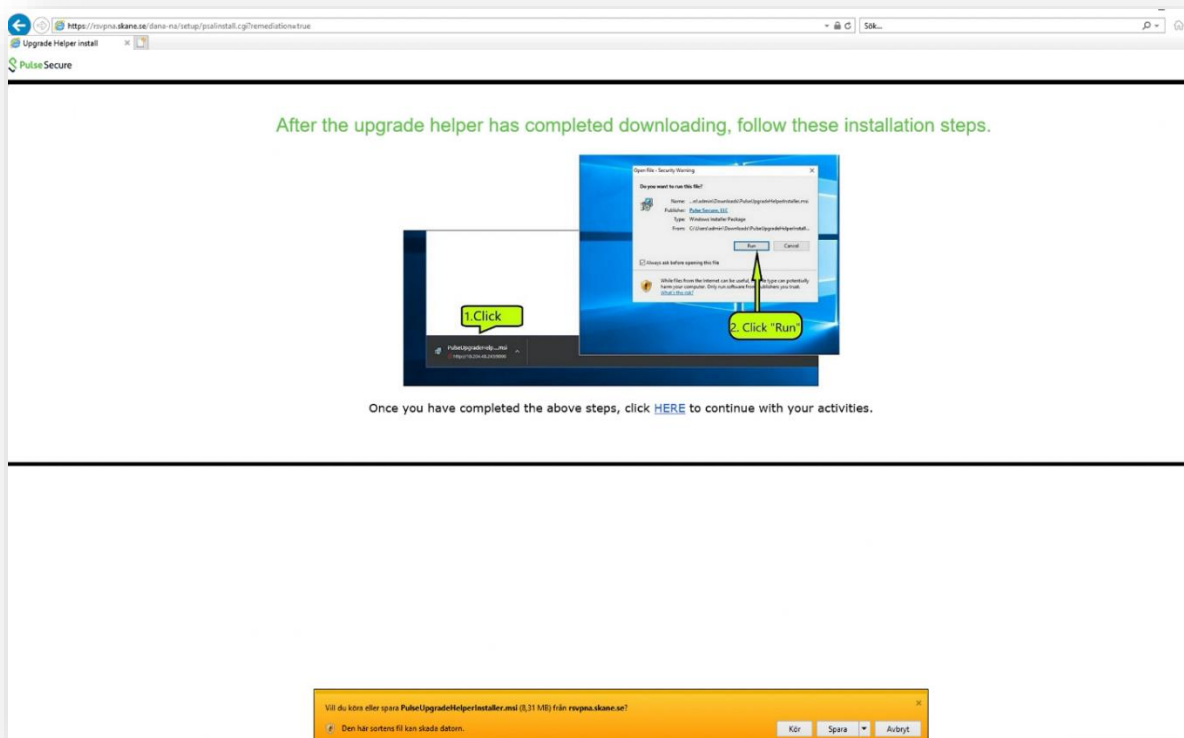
https://rsvpna.skane.se/dana-na/setup/psalinstall.cgi?remediation=true

Sök...

Upgrade Helper install

Pulse Secure

After the upgrade helper has completed downloading, follow these installation steps.

Open File - Security Warning

Do you want to run this file?

Name: ...rs\admin\Downloads\PulseUpgradeHelperInstaller.msi
Publisher: Pulse Secure, LLC
Type: Windows Installer Package
From: C:\Users\admin\Downloads\PulseUpgradeHelperInstall...

Run Cancel

Always ask before opening this file

While files from the Internet can be useful, this file type can potentially harm your computer. Only run software from publishers you trust. What's the risk?

1.Click

2. Click "Run"

PulseUpgradeHelp....msi

Once you have completed the above steps, click HERE to continue with your activities.

Vill du köra eller spara PulseUpgradeHelperInstaller.msi (8,31 MB) från rsvpna.skane.se?

Den här sortens fil kan skada datorn.

Kör Spara Avbryt